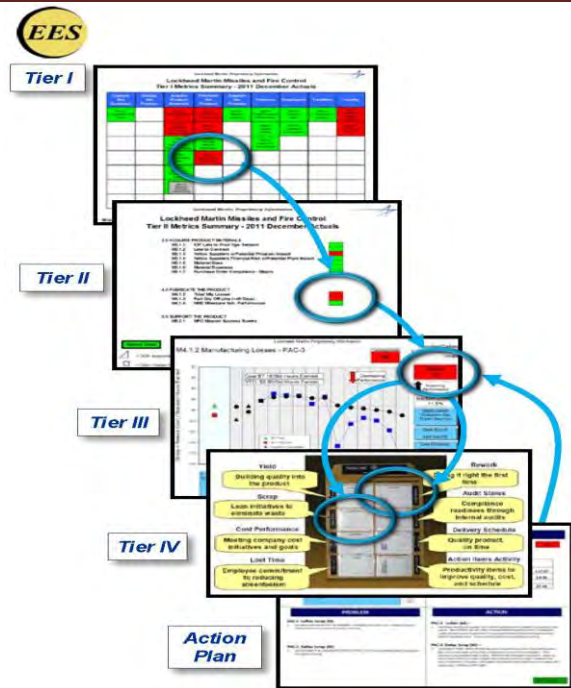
EES

Tier I

Lockheed Martin Missiles and Fire Control
Tier I Metrics Summary - 2011 December Actuals

Tier II

Lockheed Martin Missiles and Fire Control
Tier II Metrics Summary - 2011 December Actuals

Tier III

M4.1.2 Manufacturing Losses - PAC-3

Tier IV

Yield
Building quality into the product
Scrap
Lean initiatives to eliminate waste
Cost Performance
Meeting company cost initiatives and goals
Lost Time
Employee commitment to reducing absenteeism

Rework
Doing it right the first time
Audit Status
Compliance readiness through internal audits
Delivery Schedule
Quality product, on time
Action Items Activity
Productivity items to improve quality, cost, and schedule

Action Plan

PROBLEM
ACTION